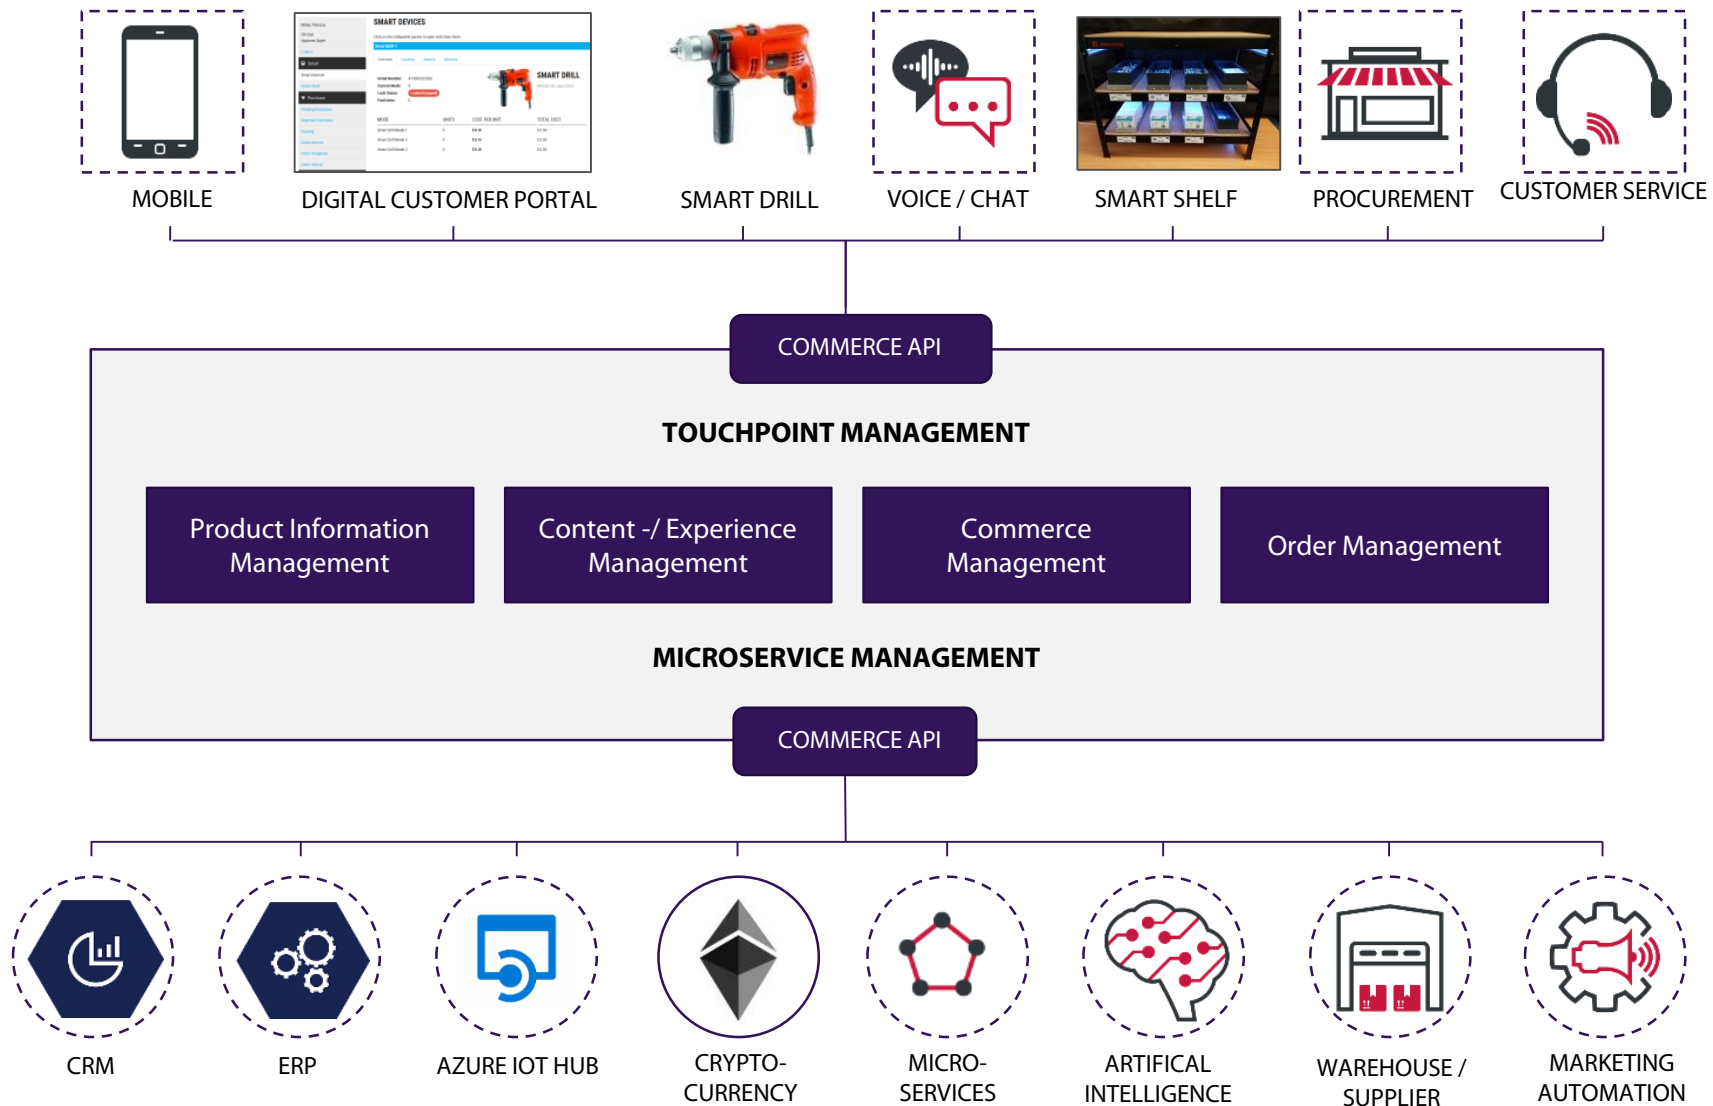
SMART DEVICES

SMART DRILL

MOBILE

DIGITAL CUSTOMER PORTAL

SMART DRILL

VOICE / CHAT

SMART SHELF

PROCUREMENT

CUSTOMER SERVICE

COMMERCE API

TOUCHPOINT MANAGEMENT

Product Information Management

Content -/ Experience Management

Commerce Management

Order Management

MICROSERVICE MANAGEMENT

COMMERCE API

CRM

ERP

AZURE IOT HUB

CRYPTO-CURRENCY

MICRO-SERVICES

ARTIFICAL INTELLIGENCE

WAREHOUSE / SUPPLIER

MARKETING AUTOMATION